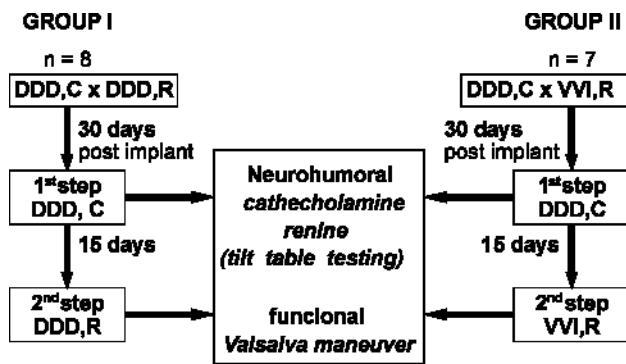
GROUP I

GROUP II

n = 8

DDD,C x DDD,R

30 days post implant

1$^{st}$step DDD, C

15 days

2$^{nd}$step DDD,R

n = 7

DDD,C x VVI,R

30 days post implant

1$^{st}$step DDD,C

15 days

2$^{nd}$step VVI,R

Neurohumoral
*cathecholamine*
*renine*
*(tilt table testing)*

funcional
*Valsalva maneuver*